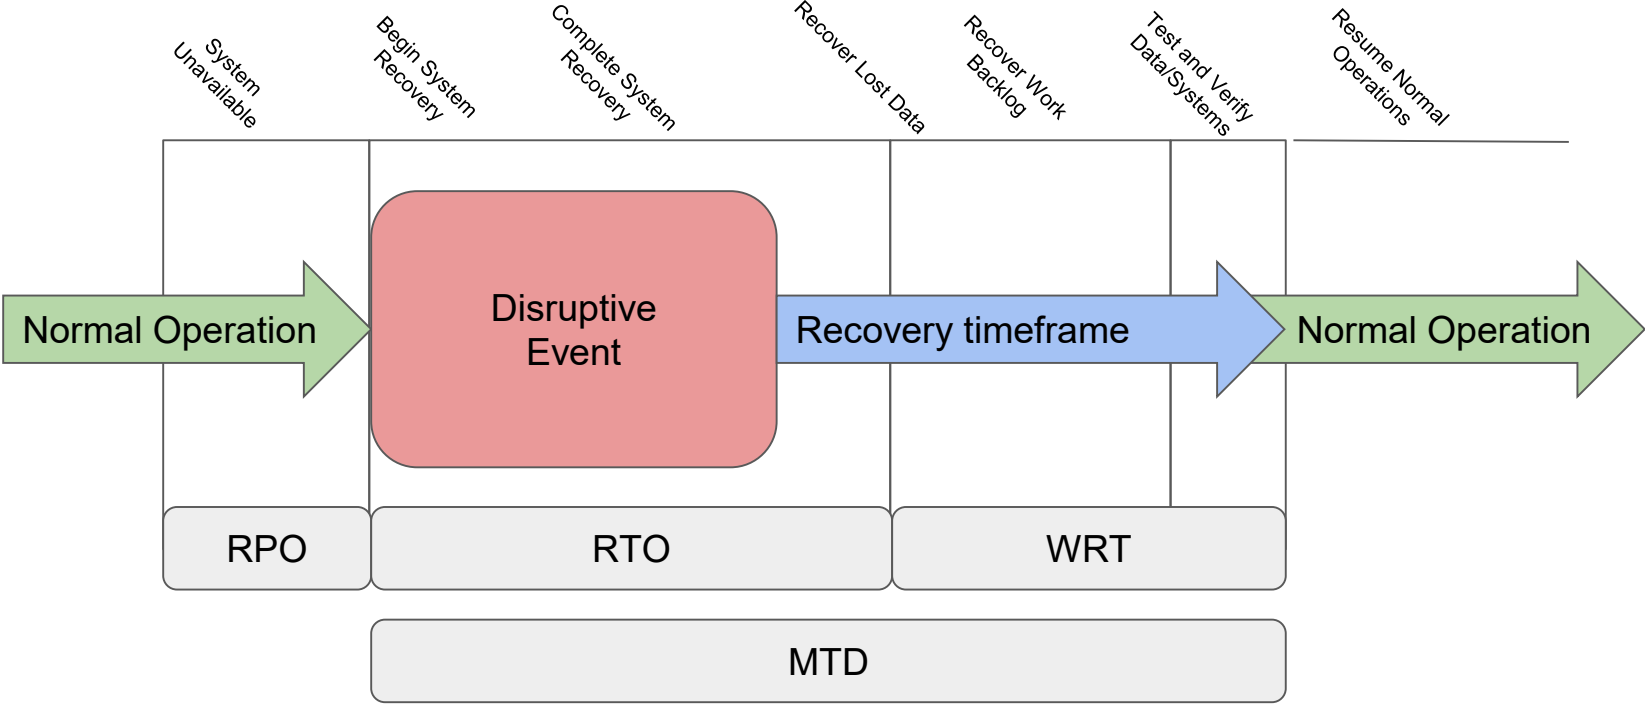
System Unavailable

Begin System Recovery

Complete System Recovery

Recover Lost Data

Recover Work Backlog

Test and Verify Data/Systems

Resume Normal Operations

Normal Operation

Disruptive Event

Recovery timeframe

Normal Operation

RPO

RTO

WRT

MTD